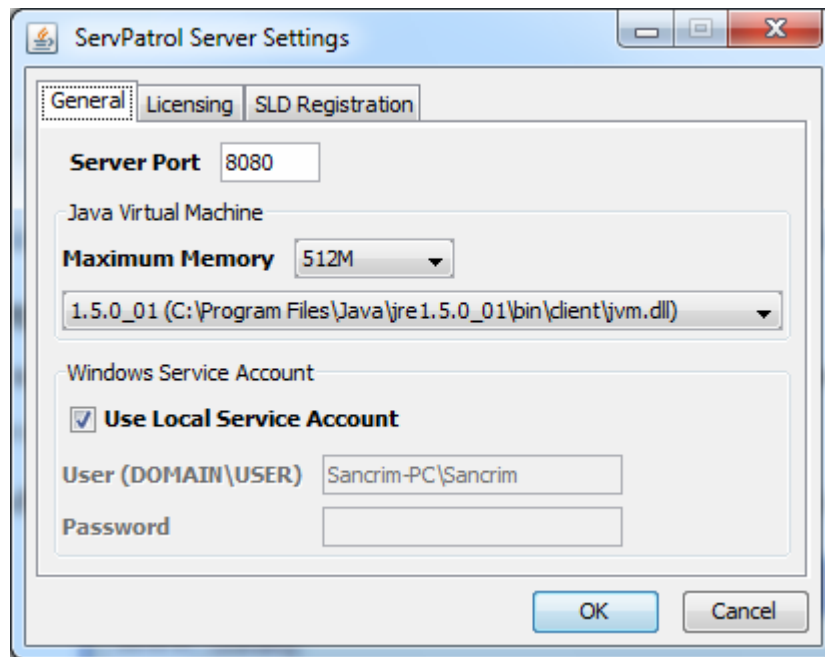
ServPatrol Server Settings

General | Licensing | SLD Registration

Server Port 8080

Java Virtual Machine

Maximum Memory 512M

1.5.0_01 (C:\Program Files\Java\jre1.5.0_01\bin\client\jvm.dll)

Windows Service Account

Use Local Service Account

User (DOMAIN\USER) Sancrim-PC\Sancrim

Password

OK Cancel